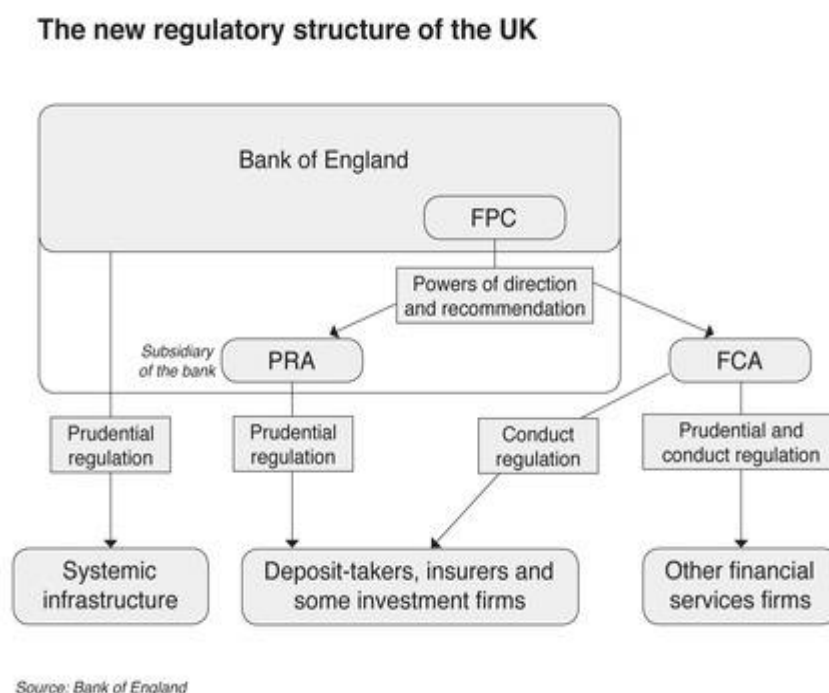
The new regulatory structure of the UK

Bank of England

FPC

Powers of direction and recommendation

Subsidiary of the bank

PRA

FCA

Prudential regulation

Prudential regulation

Conduct regulation

Prudential and conduct regulation

Systemic infrastructure

Deposit-takers, insurers and some investment firms

Other financial services firms

Source: Bank of England